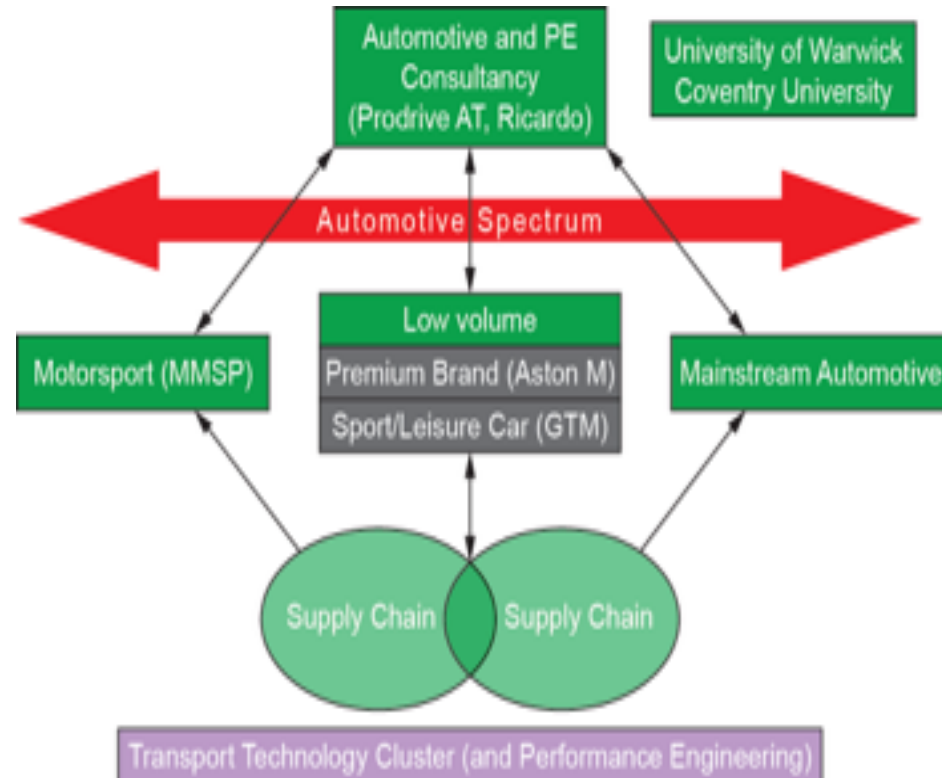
Automotive and PE Consultancy (Prodrive AT, Ricardo)

University of Warwick
Coventry University

Automotive Spectrum

Motorsport (MMSP)

Low volume
Premium Brand (Aston M)
Sport/Leisure Car (GTM)

Mainstream Automotive

Supply Chain

Supply Chain

Transport Technology Cluster (and Performance Engineering)